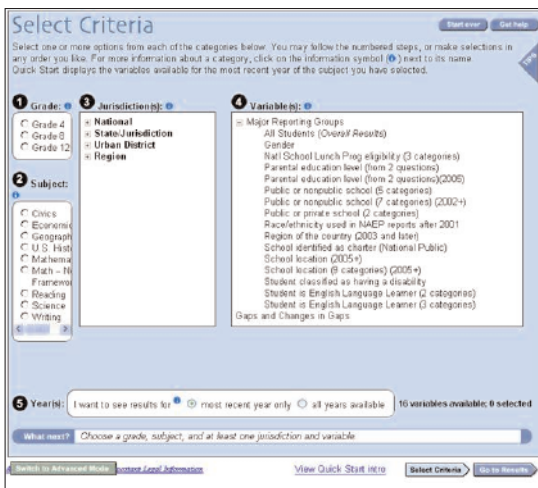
Select Criteria

Start over | Get help

Select one or more options from each of the categories below. You may follow the numbered steps, or make selections in any order you like. For more information about a category, click on the information symbol (i) next to its name. Quick Start displays the variables available for the most recent year of the subject you have selected.

1 Grade:
Grade 4
Grade 8
Grade 12

2 Subject:
Civics
Economic
Geograph
U.S. Hist
Mathema
Math – N
Framewo
Reading
Science
Writing

3 Jurisdiction(s):
National
State/Jurisdiction
Urban District
Region

4 Variable(s):
Major Reporting Groups
All Students (Overall Results)
Gender
Nat'l School Lunch Prog eligibility (3 categories)
Parental education level (from 2 questions)
Parental education level (from 2 questions)(2005)
Public or nonpublic school (5 categories)
Public or nonpublic school (7 categories) (2002+)
Public or private school (2 categories)
Race/ethnicity used in NAEP reports after 2001
Region of the country (2003 and later)
School identified as charter (National Public)
School location (2005+)
School location (9 categories) (2005+)
Student classified as having a disability
Student is English Language Learner (2 categories)
Student is English Language Learner (3 categories)
Gaps and Changes in Gaps

5 Year(s): I want to see results for most recent year only all years available 16 variables available; 0 selected

What next? Choose a grade, subject, and at least one jurisdiction and variable.

Switch to Advanced Mode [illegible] Legal Information View Quick Start intro Select Criteria Go to Results